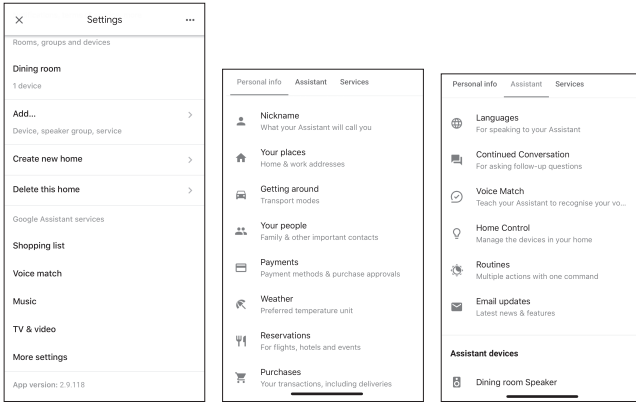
Settings

Rooms, groups and devices

Dining room
1 device

Add...
Device, speaker group, service

Create new home

Delete this home

Google Assistant services

Shopping list

Voice match

Music

TV & video

More settings

App version: 2.9.118

Personal info Assistant Services

Nickname
What your Assistant will call you

Your places
Home & work addresses

Getting around
Transport modes

Your people
Family & other important contacts

Payments
Payment methods & purchase approvals

Weather
Preferred temperature unit

Reservations
For flights, hotels and events

Purchases
Your transactions, including deliveries

Personal info Assistant Services

Languages
For speaking to your Assistant

Continued Conversation
For asking follow-up questions

Voice Match
Teach your Assistant to recognise your vo...

Home Control
Manage the devices in your home

Routines
Multiple actions with one command

Email updates
Latest news & features

Assistant devices

Dining room Speaker